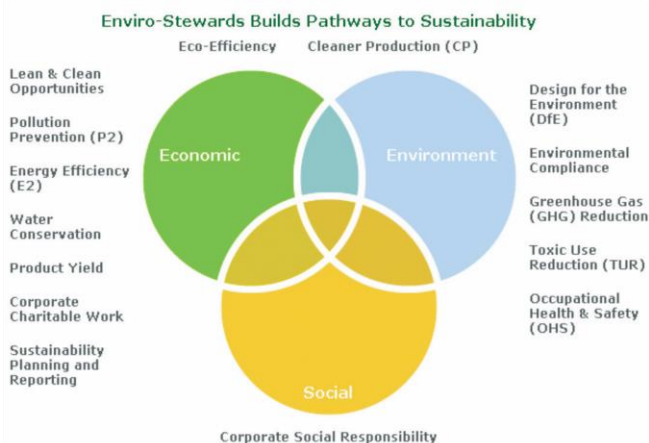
Enviro-Stewards Builds Pathways to Sustainability

Eco-Efficiency

Cleaner Production (CP)

Lean & Clean Opportunities

Pollution Prevention (P2)

Energy Efficiency (E2)

Water Conservation

Product Yield

Corporate Charitable Work

Sustainability Planning and Reporting

Economic

Environment

Social

Design for the Environment (DfE)

Environmental Compliance

Greenhouse Gas (GHG) Reduction

Toxic Use Reduction (TUR)

Occupational Health & Safety (OHS)

Corporate Social Responsibility